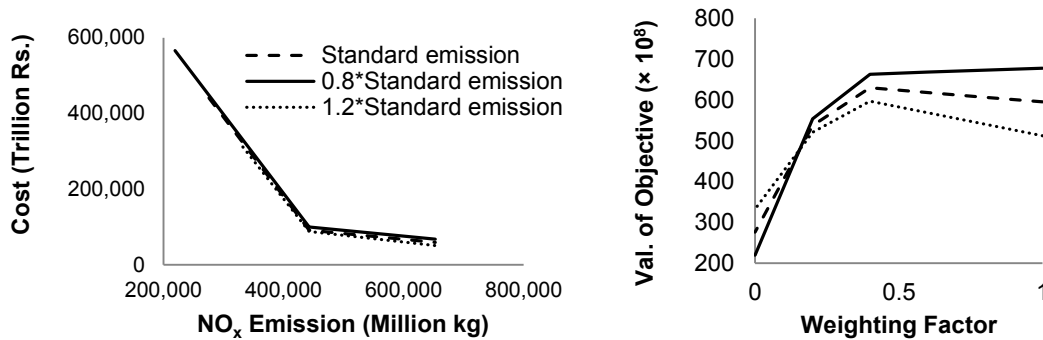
Cost (Trillion Rs.)

600,000

400,000

200,000

0

200,000 400,000 600,000 800,000

$NO_x$ Emission (Million kg)

Standard emission

0.8*Standard emission

1.2*Standard emission

Val. of Objective ($\times 10^8$)

800

700

600

500

400

300

200

0 0.5 1

Weighting Factor